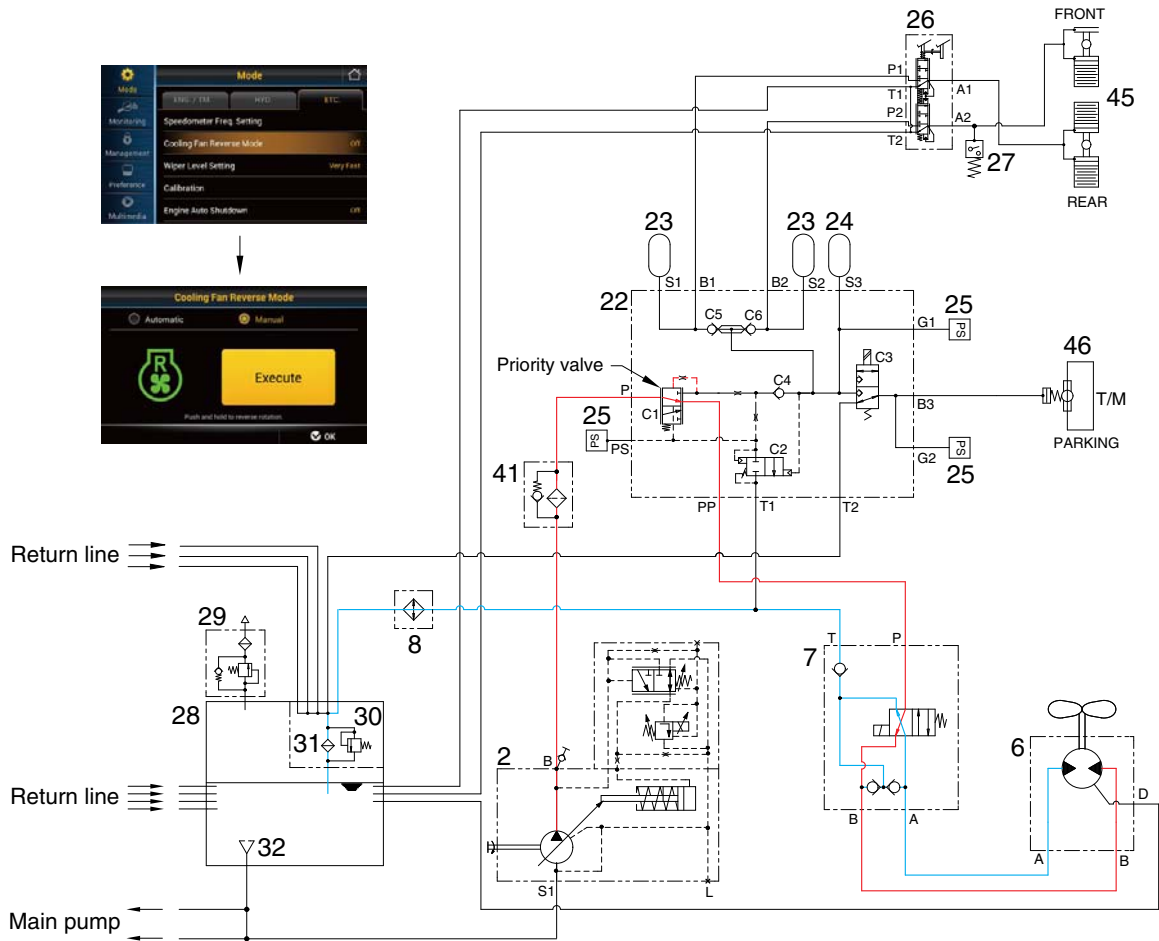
Mode

Mode

Monitoring

Management

Preference

Multimedia

ENG / TM

HYD

ETC.

Speedometer Freq. Setting

Cooling Fan Reverse Mode Off

Wiper Level Setting Very Fast

Calibration

Engine Auto Shutdown Off

Cooling Fan Reverse Mode

Automatic

Manual

R

Execute

Push and hold to reverse rotation.

OK

26

FRONT

P1

A1

T1

45

P2

A2

T2

27

REAR

23

23

24

S1

B1

B2

S2

S3

22

25

C5

C6

G1

PS

C3

46

Priority valve

P

C4

T/M

C1

B3

25

PARKING

PS

PS

C2

PS

G2

25

41

PP

T1

T2

Return line

29

8

T

P

7

28

30

31

6

2

B

Return line

B

A

D

A

B

32

S1

L

Main pump